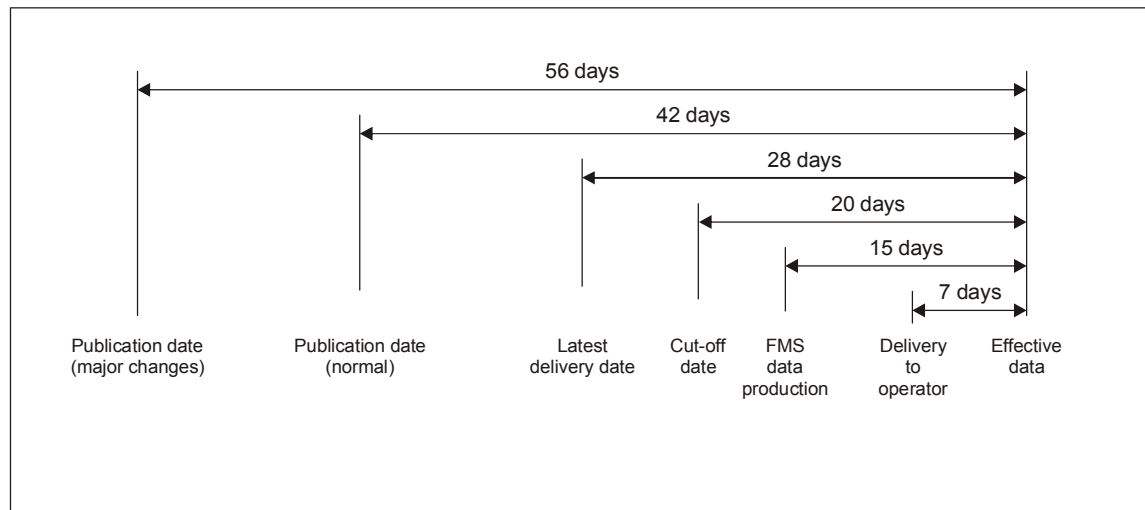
56 days

42 days

28 days

20 days

15 days

7 days

Publication date (major changes)

Publication date (normal)

Latest delivery date

Cut-off date

FMS data production

Delivery to operator

Effective data